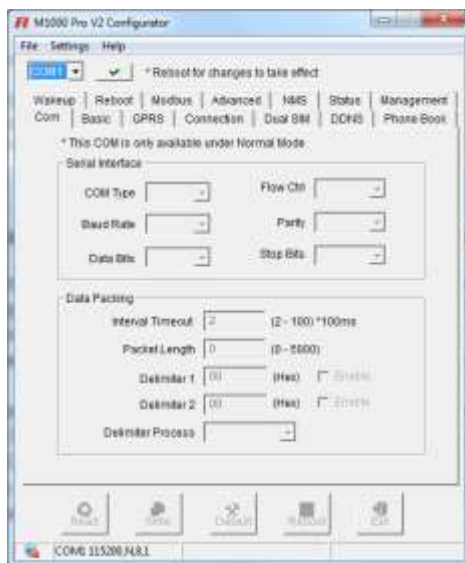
M1000 Pro V2 Configurator

File Settings Help

COM1 * Reboot for changes to take effect

Wakeup | Reboot | Modbus | Advanced | NMS | Status | Management
Com | Basic | GPRS | Connection | Dual SIM | DDNS | Phone Book

* This COM is only available under Normal Mode

Serial Interface

COM Type
Flow Ctrl
Baud Rate
Parity
Data Bits
Stop Bits

Data Packing

Interval Timeout 2 (2 - 100) *100ms
Packet Length 0 (0 - 5000)
Delimiter 1 00 (Hex) Enable
Delimiter 2 00 (Hex) Enable
Delimiter Process

Read Write Default Reboot Exit

COM1 115200,N,8,1